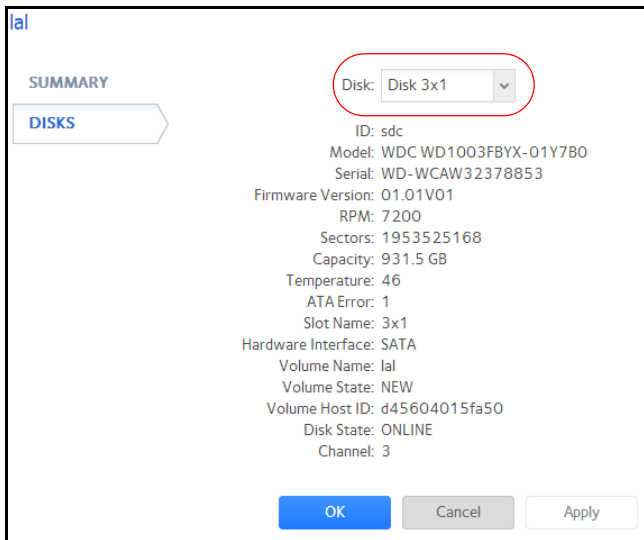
lal

SUMMARY

DISKS

Disk: Disk 3x1

ID: sdc
Model: WDC WD1003FBYX-01Y7B0
Serial: WD-WCAW32378853
Firmware Version: 01.01V01
RPM: 7200
Sectors: 1953525168
Capacity: 931.5 GB
Temperature: 46
ATA Error: 1
Slot Name: 3x1
Hardware Interface: SATA
Volume Name: lal
Volume State: NEW
Volume Host ID: d45604015fa50
Disk State: ONLINE
Channel: 3

OK
Cancel
Apply